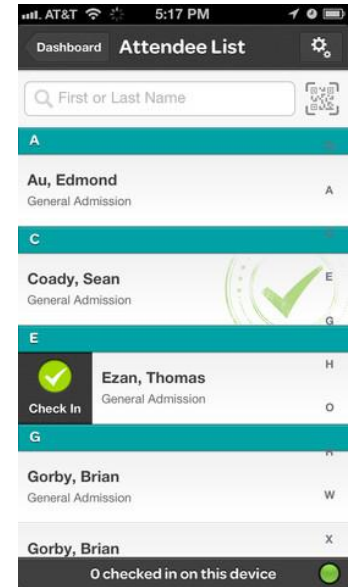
AT&T 5:17 PM

Dashboard Attendee List

First or Last Name

A

Au, Edmond
General Admission

A

C

Coady, Sean
General Admission

E

G

E

Check In

Ezan, Thomas
General Admission

H

O

G

Gorby, Brian
General Admission

W

Gorby, Brian

X

0 checked in on this device